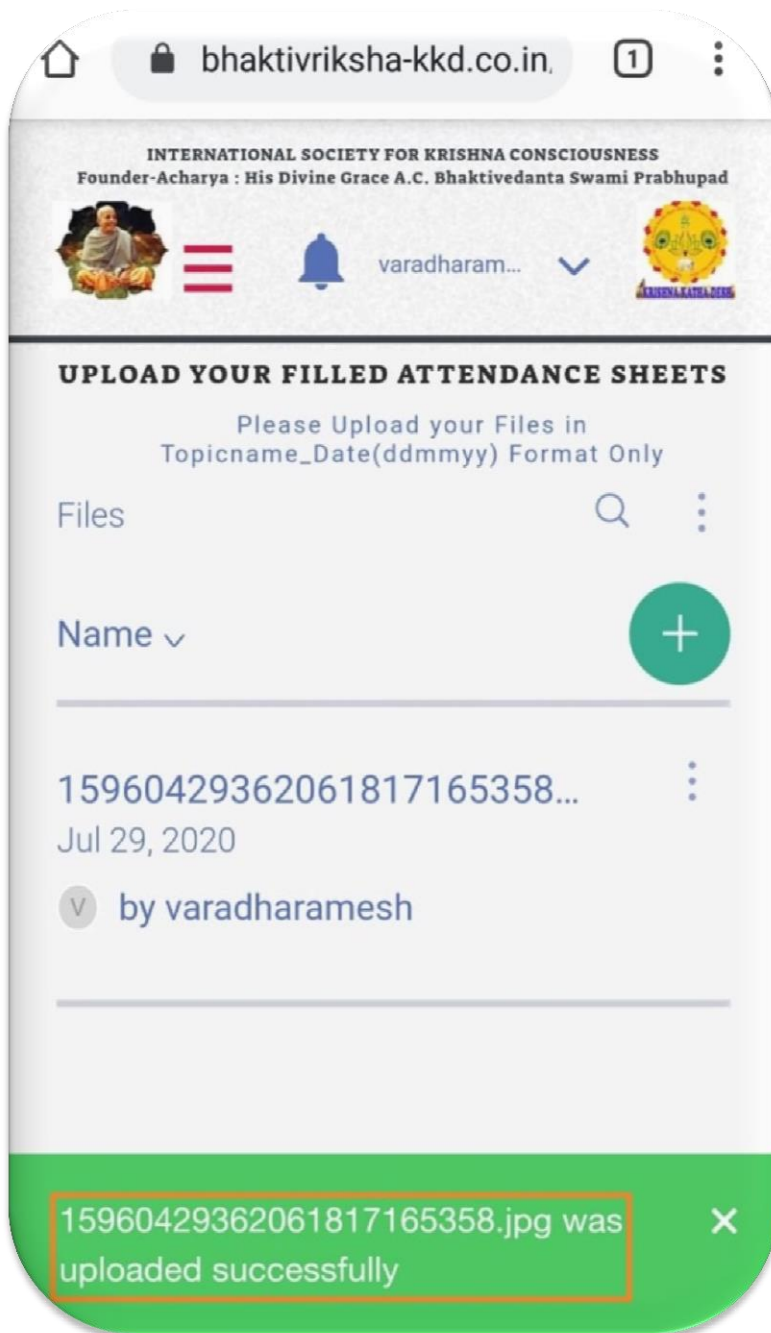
bhaktivriksha-kkd.co.in,

1

INTERNATIONAL SOCIETY FOR KRISHNA CONSCIOUSNESS
Founder-Acharya : His Divine Grace A.C. Bhaktivedanta Swami Prabhupad

varadharam...

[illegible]

UPLOAD YOUR FILLED ATTENDANCE SHEETS

Please Upload your Files in Topicname_Date(ddmmyy) Format Only

Files

Name

15960429362061817165358...
Jul 29, 2020

V by varadharamesh

15960429362061817165358.jpg was uploaded successfully

×